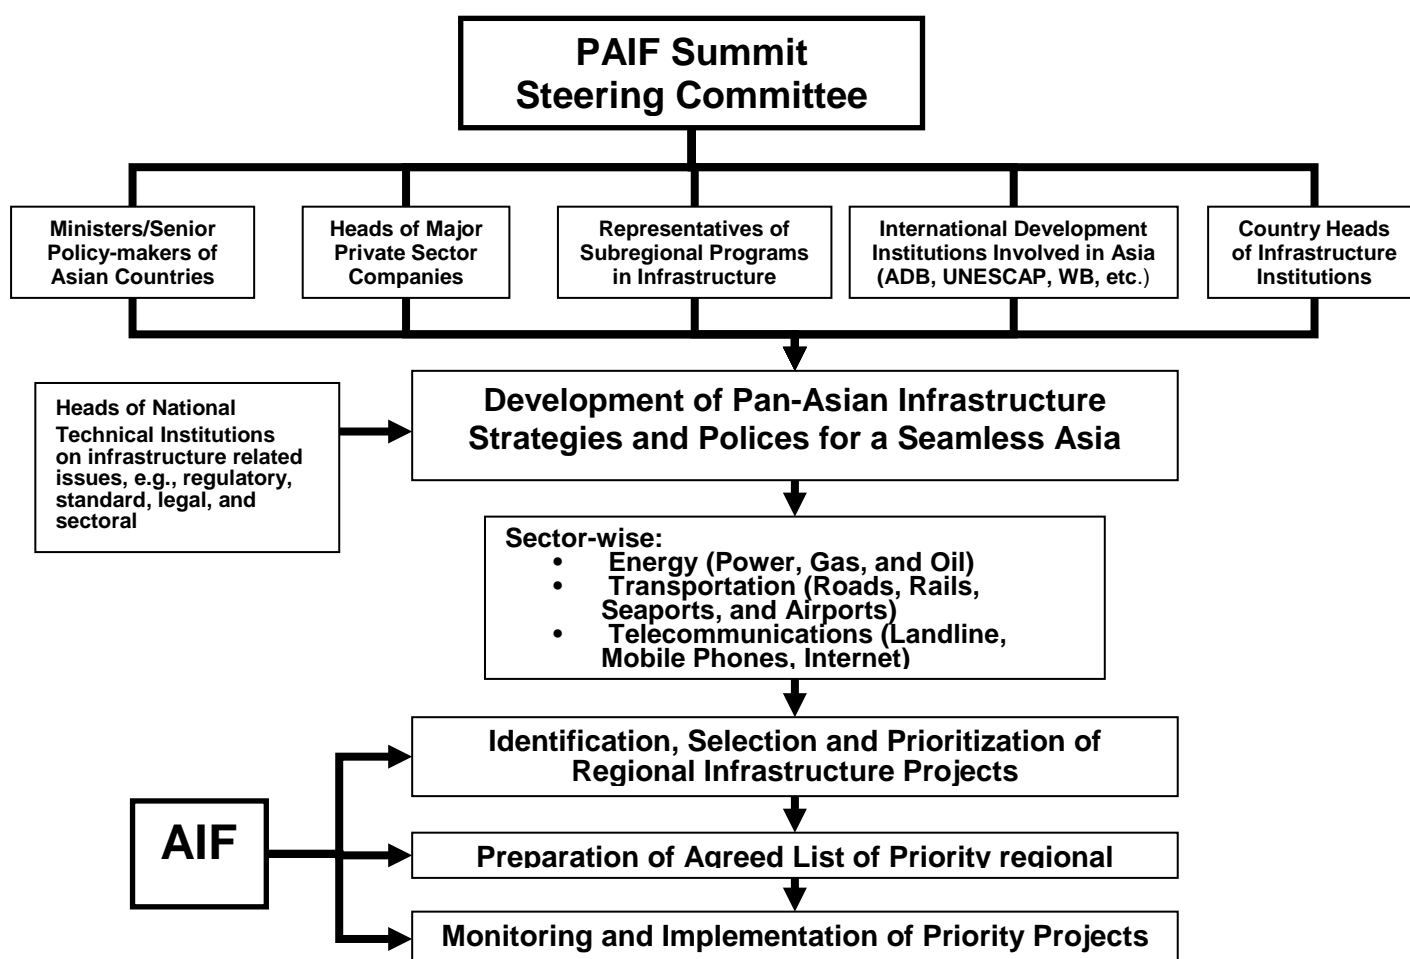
PAIF Summit
Steering Committee

Ministers/Senior Policy-makers of Asian Countries

Heads of Major Private Sector Companies

Representatives of Subregional Programs in Infrastructure

International Development Institutions Involved in Asia (ADB, UNESCAP, WB, etc.)

Country Heads of Infrastructure Institutions

Heads of National Technical Institutions on infrastructure related issues, e.g., regulatory, standard, legal, and sectoral

Development of Pan-Asian Infrastructure Strategies and Polices for a Seamless Asia

Sector-wise:
• Energy (Power, Gas, and Oil)
• Transportation (Roads, Rails, Seaports, and Airports)
• Telecommunications (Landline, Mobile Phones, Internet)

Identification, Selection and Prioritization of Regional Infrastructure Projects

AIF

Preparation of Agreed List of Priority regional

Monitoring and Implementation of Priority Projects